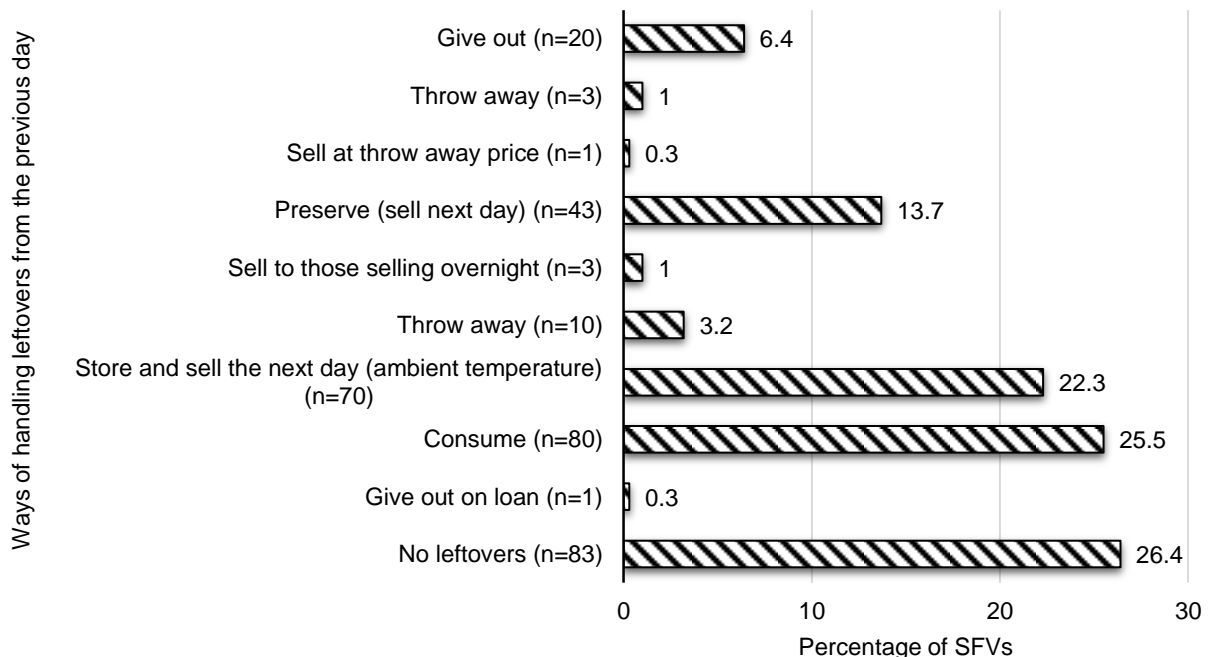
Ways of handling leftovers from the previous day

Give out (n=20) 6.4
Throw away (n=3) 1
Sell at throw away price (n=1) 0.3
Preserve (sell next day) (n=43) 13.7
Sell to those selling overnight (n=3) 1
Throw away (n=10) 3.2
Store and sell the next day (ambient temperature) (n=70) 22.3
Consume (n=80) 25.5
Give out on loan (n=1) 0.3
No leftovers (n=83) 26.4

0 10 20 30
Percentage of SFVs